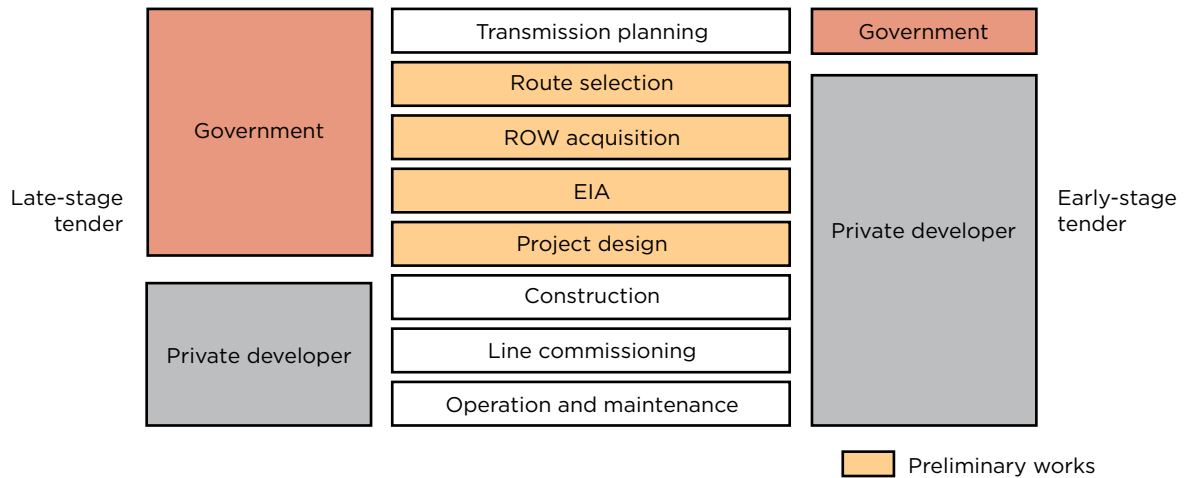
Late-stage tender

Government

Private developer

Transmission planning

Route selection

ROW acquisition

EIA

Project design

Construction

Line commissioning

Operation and maintenance

Government

Private developer

Early-stage tender

Preliminary works